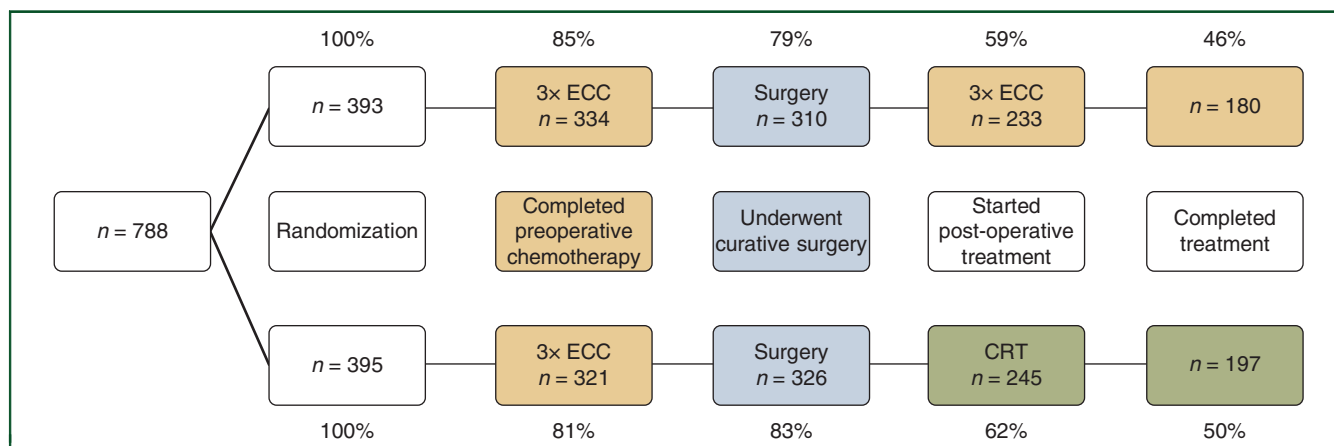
100% 85% 79% 59% 46%

$n = 393$

3× ECC
$n = 334$

Surgery
$n = 310$

3× ECC
$n = 233$

$n = 180$

$n = 788$

Randomization

Completed preoperative chemotherapy

Underwent curative surgery

Started post-operative treatment

Completed treatment

$n = 395$

3× ECC
$n = 321$

Surgery
$n = 326$

CRT
$n = 245$

$n = 197$

100% 81% 83% 62% 50%